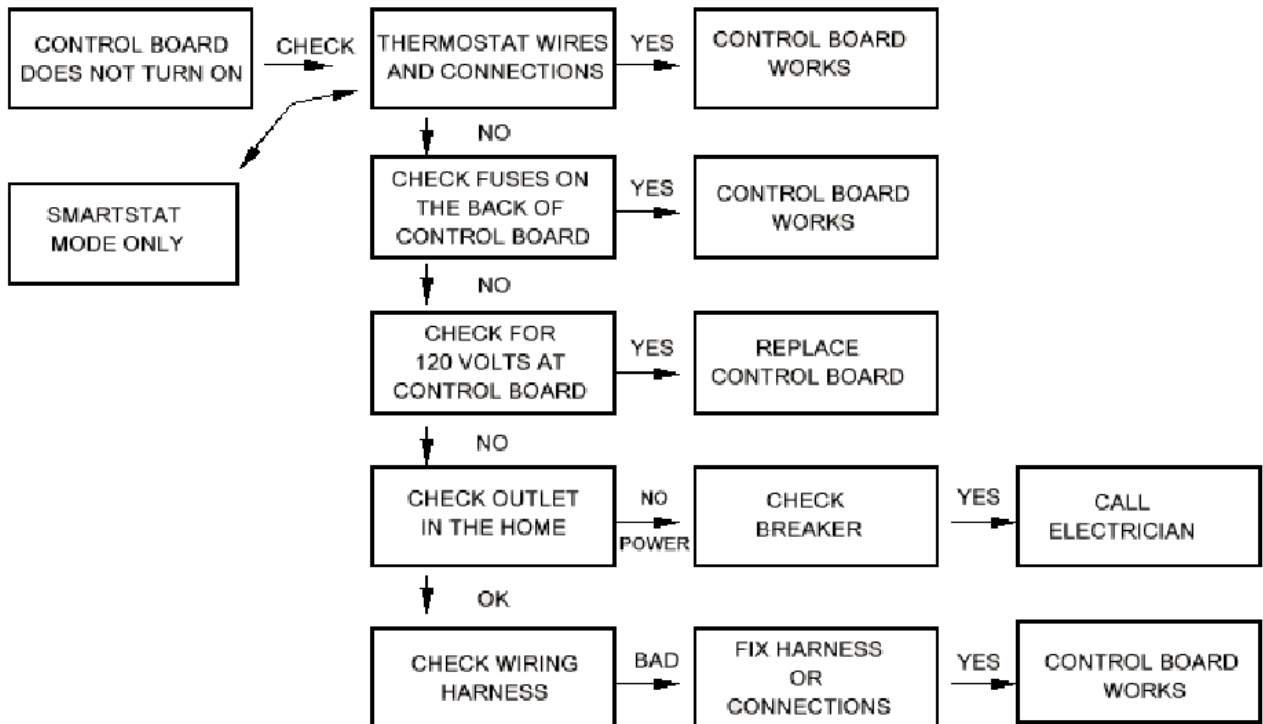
CONTROL BOARD DOES NOT TURN ON

CHECK

THERMOSTAT WIRES AND CONNECTIONS

YES

CONTROL BOARD WORKS

SMARTSTAT MODE ONLY

NO

CHECK FUSES ON THE BACK OF CONTROL BOARD

YES

CONTROL BOARD WORKS

NO

CHECK FOR 120 VOLTS AT CONTROL BOARD

YES

REPLACE CONTROL BOARD

NO

CHECK OUTLET IN THE HOME

NO POWER

CHECK BREAKER

YES

CALL ELECTRICIAN

OK

CHECK WIRING HARNESS

BAD

FIX HARNESS OR CONNECTIONS

YES

CONTROL BOARD WORKS